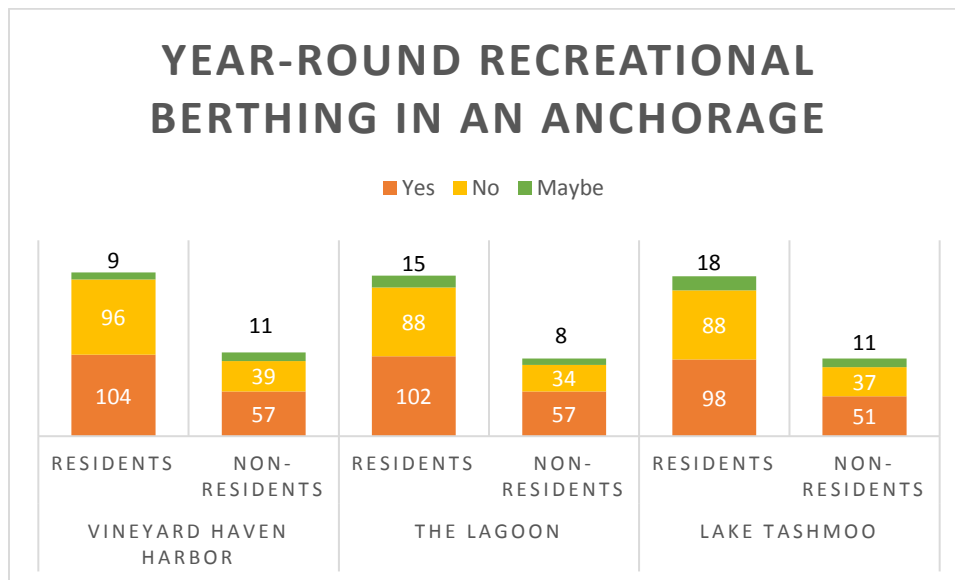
YEAR-ROUND RECREATIONAL BERTHING IN AN ANCHORAGE

Yes No Maybe

| | Yes | No | Maybe |
|---|---|---|---|
| VINEYARD HAVEN HARBOR – RESIDENTS | 104 | 96 | 9 |
| VINEYARD HAVEN HARBOR – NON-RESIDENTS | 57 | 39 | 11 |
| THE LAGOON – RESIDENTS | 102 | 88 | 15 |
| THE LAGOON – NON-RESIDENTS | 57 | 34 | 8 |
| LAKE TASHMOO – RESIDENTS | 98 | 88 | 18 |
| LAKE TASHMOO – NON-RESIDENTS | 51 | 37 | 11 |